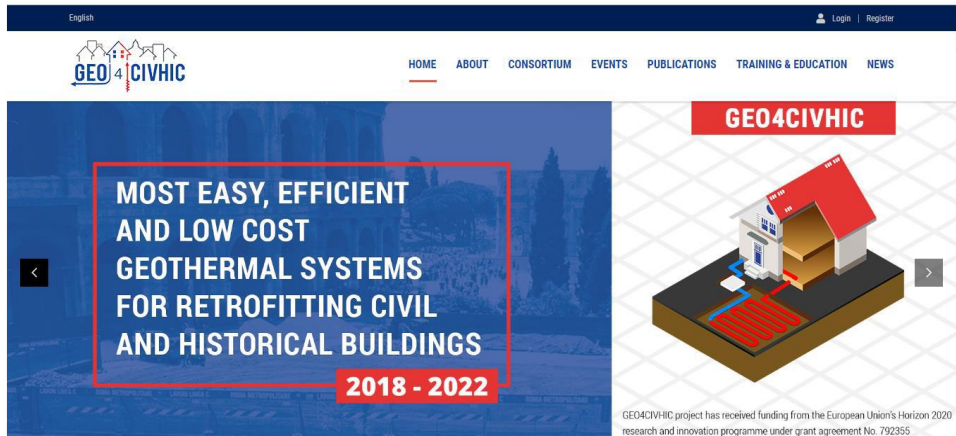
English

Login | Register

GEO 4 CIVHIC

HOME ABOUT CONSORTIUM EVENTS PUBLICATIONS TRAINING & EDUCATION NEWS

MOST EASY, EFFICIENT AND LOW COST GEOTHERMAL SYSTEMS FOR RETROFITTING CIVIL AND HISTORICAL BUILDINGS

2018 - 2022

GEO4CIVHIC

GEO4CIVHIC project has received funding from the European Union's Horizon 2020 research and innovation programme under grant agreement No. 792355